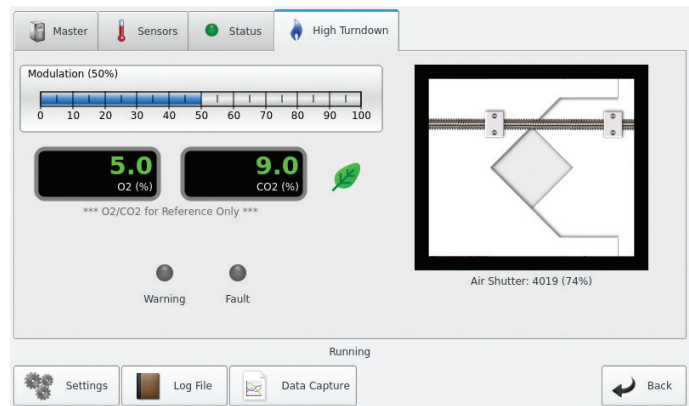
Master Sensors Status High Turndown

Modulation (50%)

0 10 20 30 40 50 60 70 80 90 100

5.0
O2 (%)

9.0
CO2 (%)

*** O2/CO2 for Reference Only ***

Warning Fault

Air Shutter: 4019 (74%)

Running

Settings Log File Data Capture Back